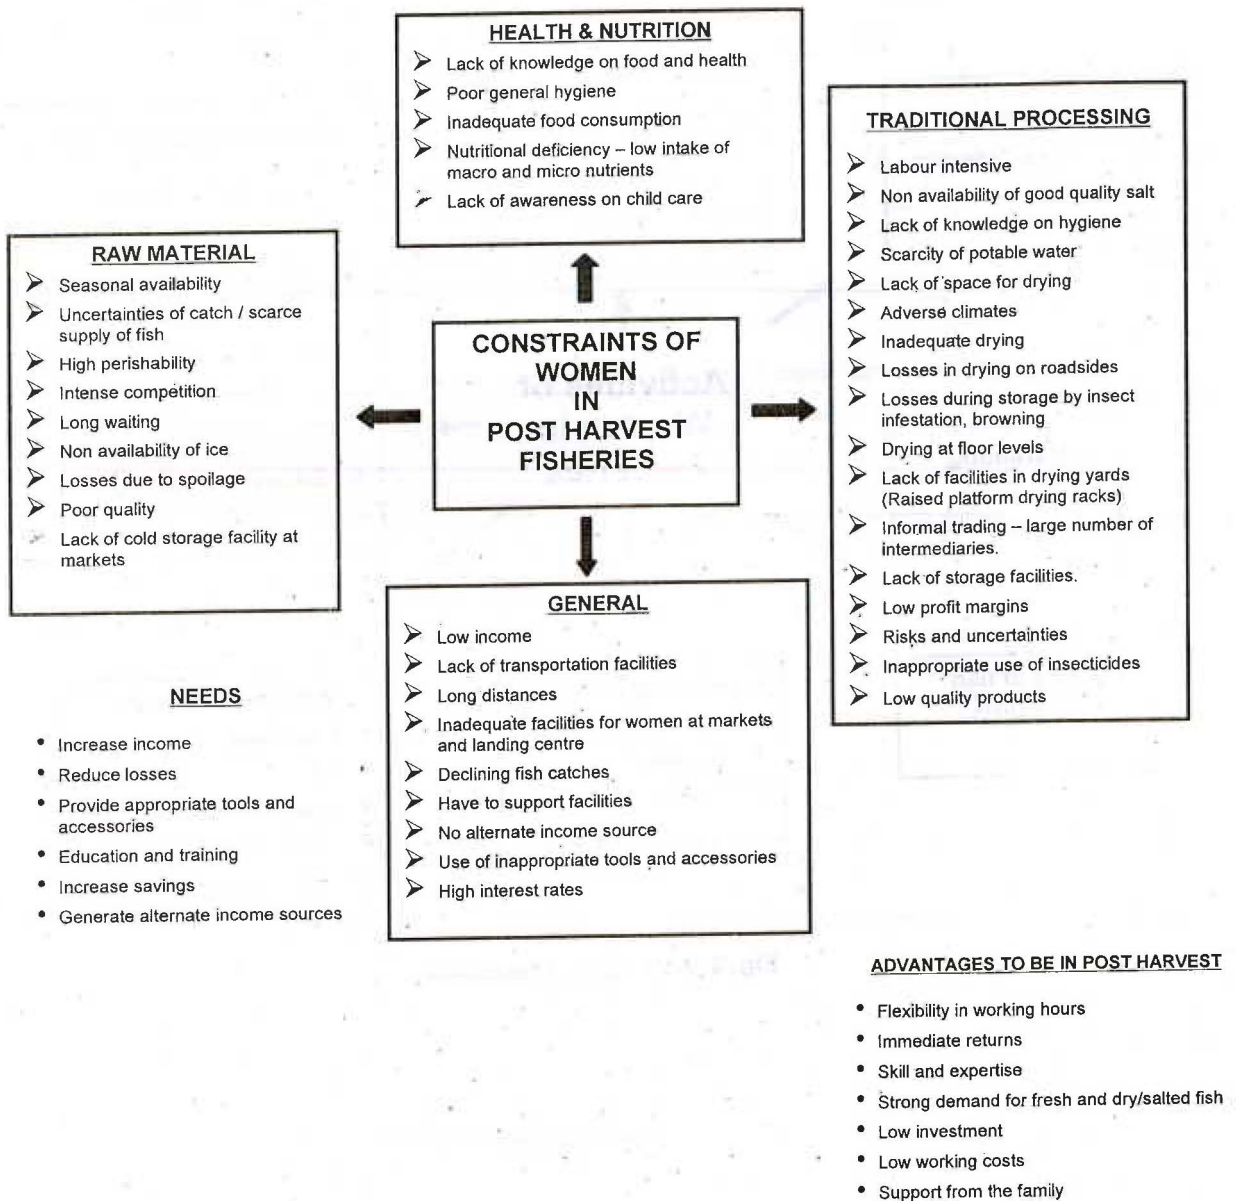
HEALTH & NUTRITION

- Lack of knowledge on food and health
- Poor general hygiene
- Inadequate food consumption
- Nutritional deficiency – low intake of macro and micro nutrients
- Lack of awareness on child care

TRADITIONAL PROCESSING

- Labour intensive
- Non availability of good quality salt
- Lack of knowledge on hygiene
- Scarcity of potable water
- Lack of space for drying
- Adverse climates
- Inadequate drying
- Losses in drying on roadsides
- Losses during storage by insect infestation, browning
- Drying at floor levels
- Lack of facilities in drying yards (Raised platform drying racks)
- Informal trading – large number of intermediaries.
- Lack of storage facilities.
- Low profit margins
- Risks and uncertainties
- Inappropriate use of insecticides
- Low quality products

RAW MATERIAL

- Seasonal availability
- Uncertainties of catch / scarce supply of fish
- High perishability
- Intense competition
- Long waiting
- Non availability of ice
- Losses due to spoilage
- Poor quality
- Lack of cold storage facility at markets

CONSTRAINTS OF WOMEN IN POST HARVEST FISHERIES

GENERAL

- Low income
- Lack of transportation facilities
- Long distances
- Inadequate facilities for women at markets and landing centre
- Declining fish catches
- Have to support facilities
- No alternate income source
- Use of inappropriate tools and accessories
- High interest rates

NEEDS

- Increase income
- Reduce losses
- Provide appropriate tools and accessories
- Education and training
- Increase savings
- Generate alternate income sources

ADVANTAGES TO BE IN POST HARVEST

- Flexibility in working hours
- Immediate returns
- Skill and expertise
- Strong demand for fresh and dry/salted fish
- Low investment
- Low working costs
- Support from the family